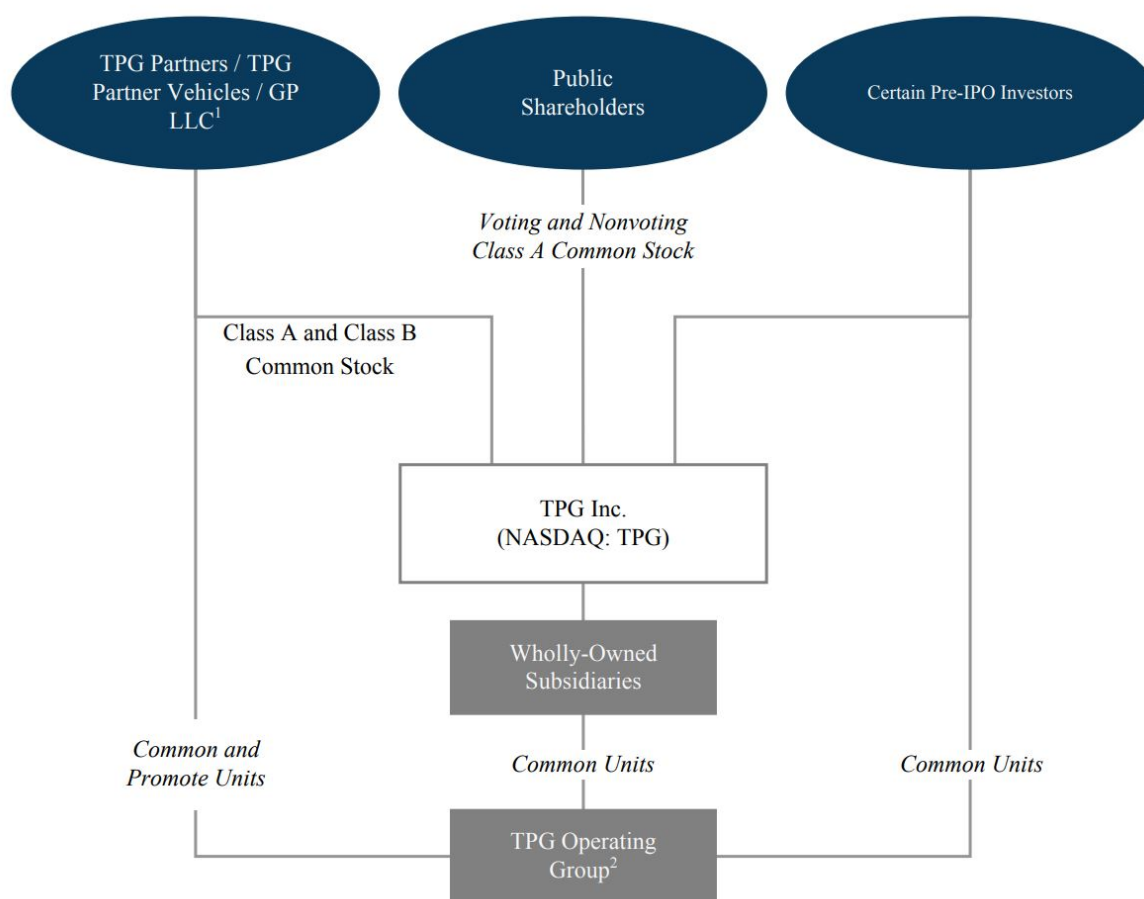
TPG Partners / TPG Partner Vehicles / GP LLC$^1$

Public Shareholders

Certain Pre-IPO Investors

Voting and Nonvoting Class A Common Stock

Class A and Class B Common Stock

TPG Inc. (NASDAQ: TPG)

Wholly-Owned Subsidiaries

Common and Promote Units

Common Units

Common Units

TPG Operating Group$^2$